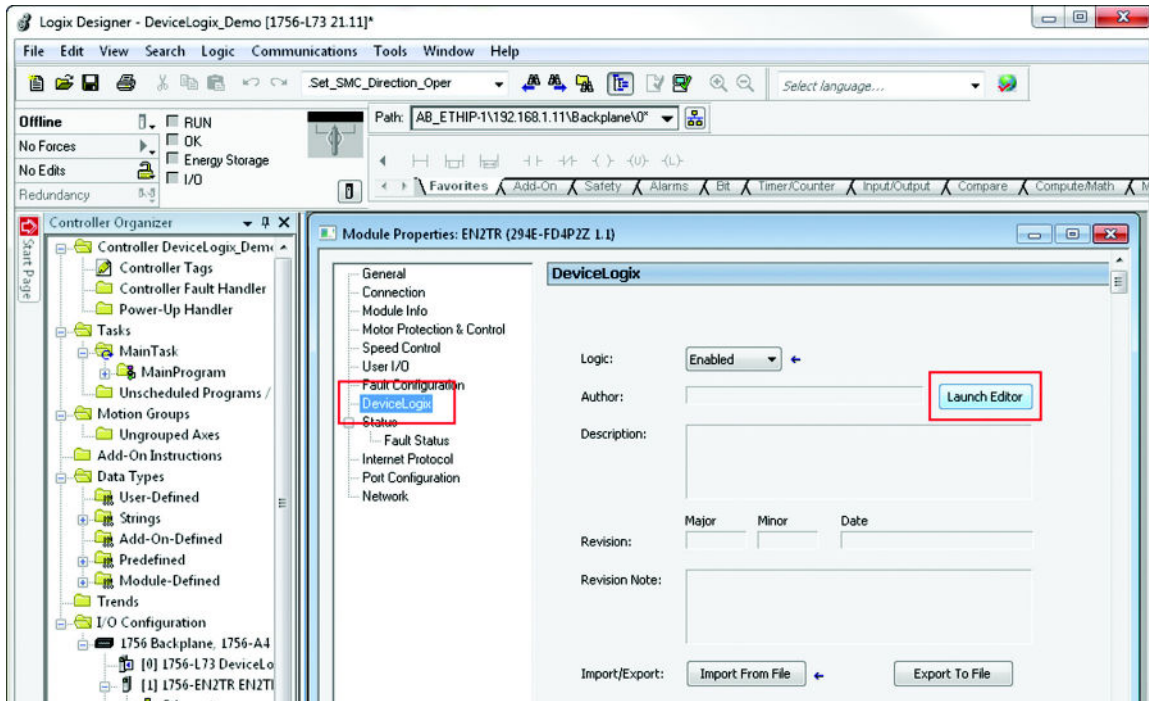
Logix Designer - DeviceLogix_Demo [1756-L73 21.11]*

File Edit View Search Logic Communications Tools Window Help

Set_SMC_Direction_Oper

Select language...

Offline
No Forces
No Edits
Redundancy

RUN
OK
Energy Storage
I/O

Path: AB_ETHIP-1\192.168.1.11\Backplane\0*

Favorites Add-On Safety Alarms Bit Timer/Counter Input/Output Compare Compute/Math

Start Page

Controller Organizer
Controller DeviceLogix_Demo
Controller Tags
Controller Fault Handler
Power-Up Handler
Tasks
MainTask
MainProgram
Unscheduled Programs /
Motion Groups
Ungrouped Axes
Add-On Instructions
Data Types
User-Defined
Strings
Add-On-Defined
Predefined
Module-Defined
Trends
I/O Configuration
1756 Backplane, 1756-A4
[0] 1756-L73 DeviceLo
[1] 1756-EN2TR EN2TI

Module Properties: EN2TR (294E-FD4P2Z 1.1)

General
Connection
Module Info
Motor Protection & Control
Speed Control
User I/O
Fault Configuration
DeviceLogix
Status
Fault Status
Internet Protocol
Port Configuration
Network

DeviceLogix

Logic: Enabled
Author: Launch Editor
Description:

Major Minor Date
Revision:

Revision Note:

Import/Export: Import From File Export To File